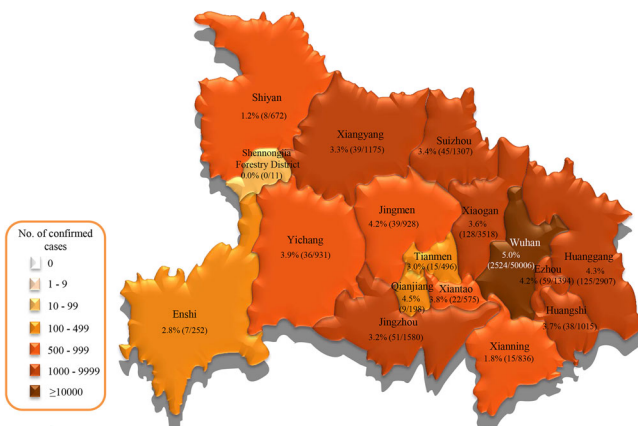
Shiyan
1.2% (8/672)

Xiangyang
3.3% (39/1175)

Suizhou
3.4% (45/1307)

Shennongjia Forestry District
0.0% (0/11)

Jingmen
4.2% (39/928)

Xiaogan
3.6%
(128/3518)

Wuhan
5.0%
(2524/50006)

Huanggang
4.3%
(125/2907)

Yichang
3.9% (36/931)

Tianmen
3.0% (15/496)

Ezhou
4.2% (59/1394)

Enshi
2.8% (7/252)

Qianjiang
4.5%
(9/198)

Xiantao
3.8% (22/575)

Huangshi
3.7% (38/1015)

Jingzhou
3.2% (51/1580)

Xianning
1.8% (15/836)

No. of confirmed cases
0
1 - 9
10 - 99
100 - 499
500 - 999
1000 - 9999
≥10000